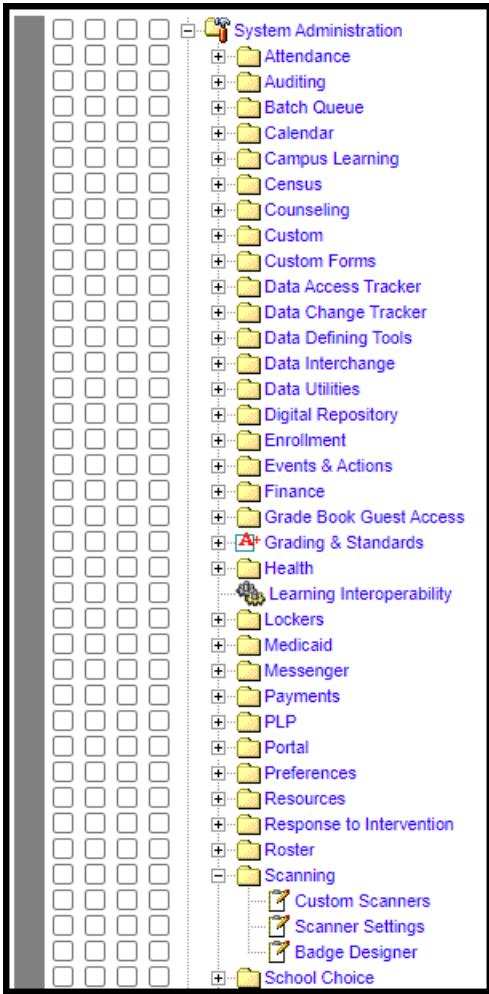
System Administration
Attendance
Auditing
Batch Queue
Calendar
Campus Learning
Census
Counseling
Custom
Custom Forms
Data Access Tracker
Data Change Tracker
Data Defining Tools
Data Interchange
Data Utilities
Digital Repository
Enrollment
Events & Actions
Finance
Grade Book Guest Access
Grading & Standards
Health
Learning Interoperability
Lockers
Medicaid
Messenger
Payments
PLP
Portal
Preferences
Resources
Response to Intervention
Roster
Scanning
Custom Scanners
Scanner Settings
Badge Designer
School Choice